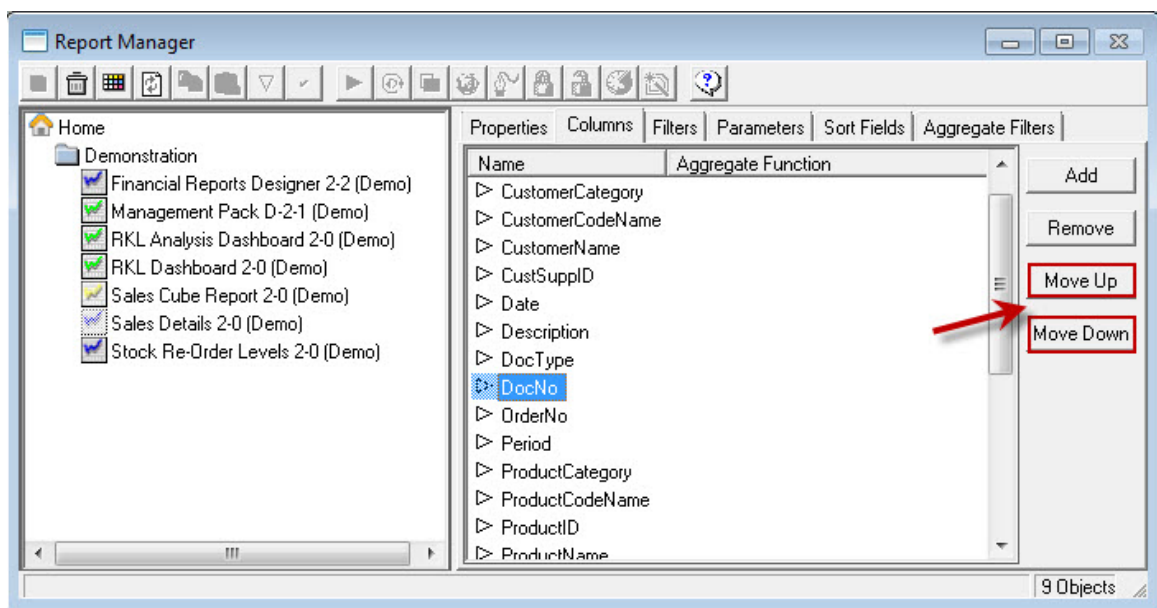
Report Manager

Home
Demonstration
Financial Reports Designer 2-2 (Demo)
Management Pack D-2-1 (Demo)
RKL Analysis Dashboard 2-0 (Demo)
RKL Dashboard 2-0 (Demo)
Sales Cube Report 2-0 (Demo)
Sales Details 2-0 (Demo)
Stock Re-Order Levels 2-0 (Demo)

Properties | Columns | Filters | Parameters | Sort Fields | Aggregate Filters

| Name | Aggregate Function |
|---|---|
| CustomerCategory | |
| CustomerCodeName | |
| CustomerName | |
| CustSuppID | |
| Date | |
| Description | |
| DocType | |
| DocNo | |
| OrderNo | |
| Period | |
| ProductCategory | |
| ProductCodeName | |
| ProductID | |
| ProductName | |

Add
Remove
Move Up
Move Down

9 Objects